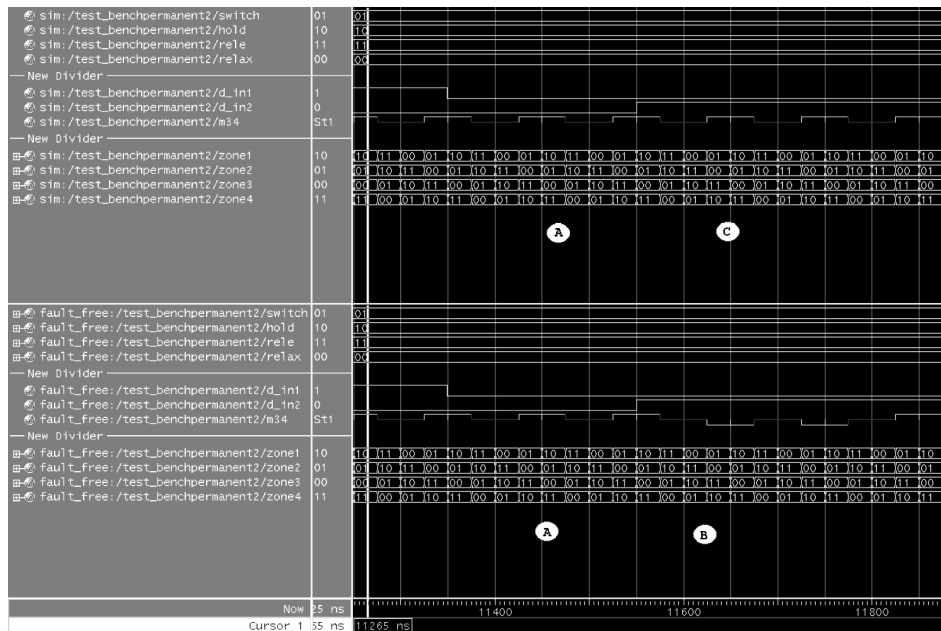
sim:/test_benchpermanent2/switch 01
sim:/test_benchpermanent2/hold 10
sim:/test_benchpermanent2/rele 11
sim:/test_benchpermanent2/relax 00
New Divider
sim:/test_benchpermanent2/d_in1 1
sim:/test_benchpermanent2/d_in2 0
sim:/test_benchpermanent2/m34 St1
New Divider
sim:/test_benchpermanent2/zone1 10
sim:/test_benchpermanent2/zone2 01
sim:/test_benchpermanent2/zone3 00
sim:/test_benchpermanent2/zone4 11

01
10
11
00

10 11 00 01 10 11 00 01 10 11 00 01 10 11 00 01 10 11 00 01 10 11 00 01 10
01 10 11 00 01 10 11 00 01 10 11 00 01 10 11 00 01 10 11 00 01 10 11 00 01
00 01 10 11 00 01 10 11 00 01 10 11 00 01 10 11 00 01 10 11 00 01 10 11 00
11 00 01 10 11 00 01 10 11 00 01 10 11 00 01 10 11 00 01 10 11 00 01 10 11

A
C

fault_free:/test_benchpermanent2/switch 01
fault_free:/test_benchpermanent2/hold 10
fault_free:/test_benchpermanent2/rele 11
fault_free:/test_benchpermanent2/relax 00
New Divider
fault_free:/test_benchpermanent2/d_in1 1
fault_free:/test_benchpermanent2/d_in2 0
fault_free:/test_benchpermanent2/m34 St1
New Divider
fault_free:/test_benchpermanent2/zone1 10
fault_free:/test_benchpermanent2/zone2 01
fault_free:/test_benchpermanent2/zone3 00
fault_free:/test_benchpermanent2/zone4 11

01
10
11
00

10 11 00 01 10 11 00 01 10 11 00 01 10 11 00 01 10 11 00 01 10 11 00 01 10
01 10 11 00 01 10 11 00 01 10 11 00 01 10 11 00 01 10 11 00 01 10 11 00 01
00 01 10 11 00 01 10 11 00 01 10 11 00 01 10 11 00 01 10 11 00 01 10 11 00
11 00 01 10 11 00 01 10 11 00 01 10 11 00 01 10 11 00 01 10 11 00 01 10 11

A
B

Now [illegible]25 ns
Cursor 1 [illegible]55 ns 11265 ns
11400
11600
11800